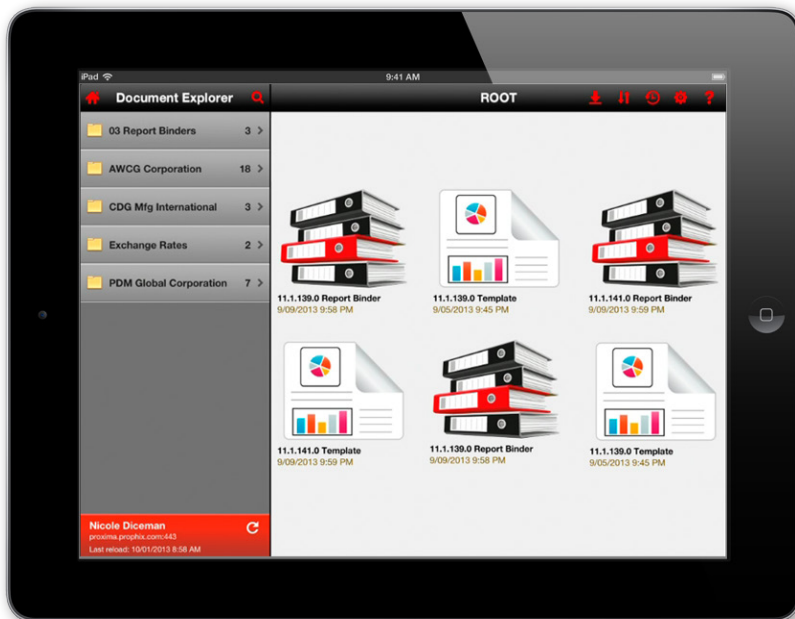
iPad 9:41 AM

Document Explorer

03 Report Binders 3 >

AWCG Corporation 18 >

CDG Mfg International 3 >

Exchange Rates 2 >

PDM Global Corporation 7 >

Nicole Diceman
proxima.prophix.com:443
Last reload: 10/01/2013 8:58 AM

ROOT

11.1.139.0 Report Binder
9/09/2013 9:58 PM

11.1.139.0 Template
9/05/2013 9:45 PM

11.1.141.0 Report Binder
9/09/2013 9:59 PM

11.1.141.0 Template
9/09/2013 9:59 PM

11.1.139.0 Report Binder
9/09/2013 9:58 PM

11.1.139.0 Template
9/05/2013 9:45 PM